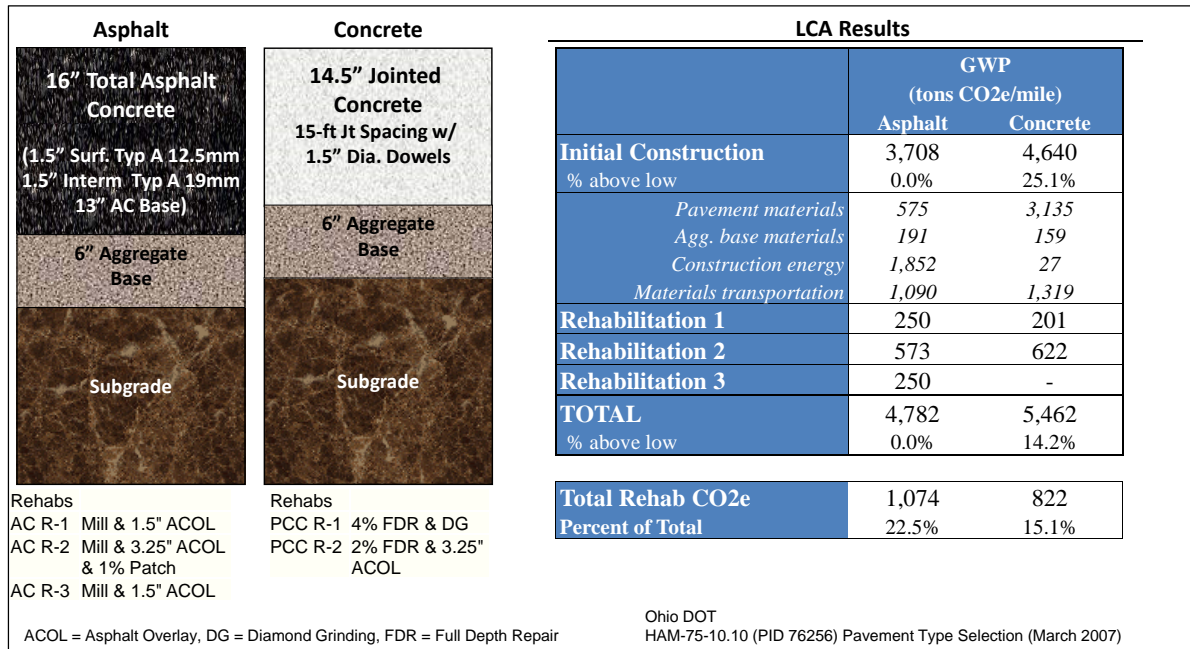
Asphalt

16” Total Asphalt Concrete

(1.5” Surf. Typ A 12.5mm
1.5” Interm Typ A 19mm
13” AC Base)

6” Aggregate Base

Subgrade

Concrete

14.5” Jointed Concrete
15-ft Jt Spacing w/ 1.5” Dia. Dowels

6” Aggregate Base

Subgrade

Rehabs
AC R-1 Mill & 1.5" ACOL
AC R-2 Mill & 3.25" ACOL & 1% Patch
AC R-3 Mill & 1.5" ACOL

Rehabs
PCC R-1 4% FDR & DG
PCC R-2 2% FDR & 3.25" ACOL

LCA Results

| | GWP (tons CO2e/mile) Asphalt | Concrete |
|---|---|---|
| Initial Construction | 3,708 | 4,640 |
| % above low | 0.0% | 25.1% |
| Pavement materials | 575 | 3,135 |
| Agg. base materials | 191 | 159 |
| Construction energy | 1,852 | 27 |
| Materials transportation | 1,090 | 1,319 |
| Rehabilitation 1 | 250 | 201 |
| Rehabilitation 2 | 573 | 622 |
| Rehabilitation 3 | 250 | - |
| TOTAL | 4,782 | 5,462 |
| % above low | 0.0% | 14.2% |

| | | |
|---|---|---|
| Total Rehab CO2e | 1,074 | 822 |
| Percent of Total | 22.5% | 15.1% |

ACOL = Asphalt Overlay, DG = Diamond Grinding, FDR = Full Depth Repair

Ohio DOT
HAM-75-10.10 (PID 76256) Pavement Type Selection (March 2007)